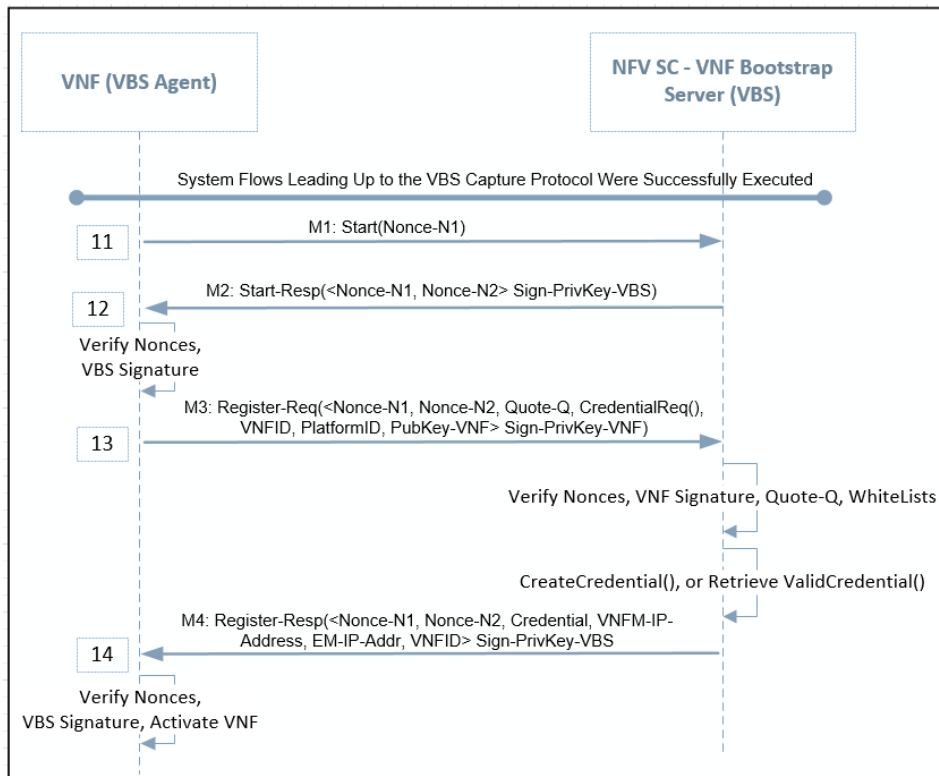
VNF (VBS Agent)

NFV SC - VNF Bootstrap Server (VBS)

System Flows Leading Up to the VBS Capture Protocol Were Successfully Executed

11

M1: Start(Nonce-N1)

M2: Start-Resp(<Nonce-N1, Nonce-N2> Sign-PrivKey-VBS)

12

Verify Nonces, VBS Signature

M3: Register-Req(<Nonce-N1, Nonce-N2, Quote-Q, CredentialReq(), VNFID, PlatformID, PubKey-VNF> Sign-PrivKey-VNF)

13

Verify Nonces, VNF Signature, Quote-Q, WhiteLists

CreateCredential(), or Retrieve ValidCredential()

M4: Register-Resp(<Nonce-N1, Nonce-N2, Credential, VNFM-IP-Address, EM-IP-Addr, VNFID> Sign-PrivKey-VBS

14

Verify Nonces, VBS Signature, Activate VNF